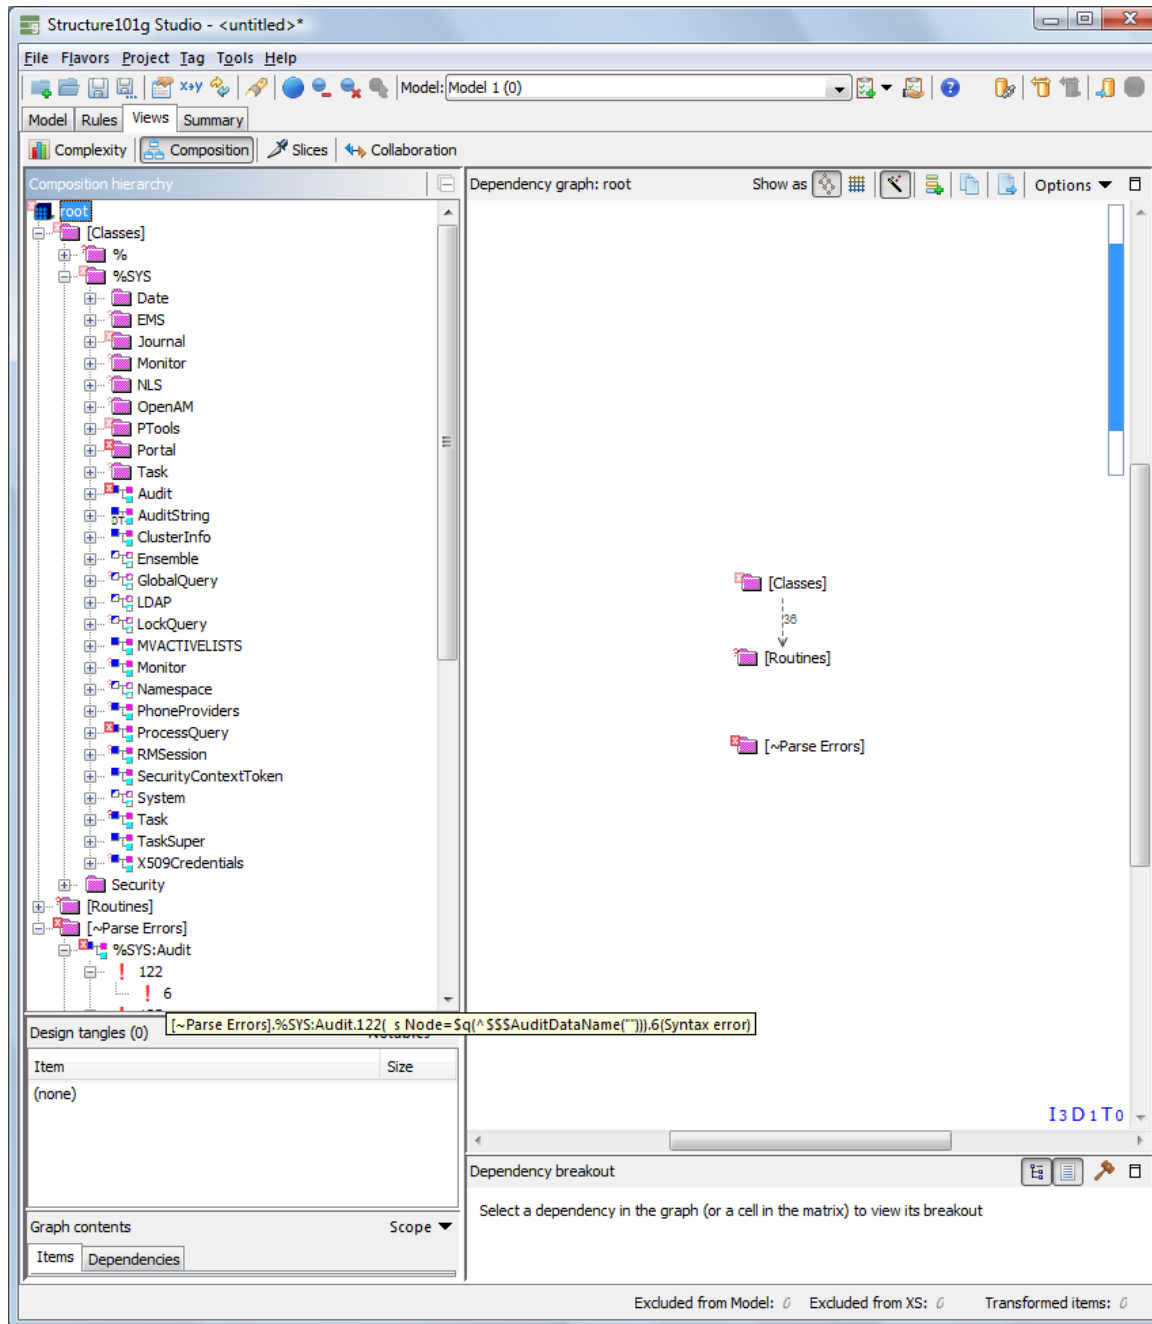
Structure101g Studio - <untitled>*

File Flavors Project Tag Tools Help

x-y Model: Model 1 (0)

Model Rules Views Summary

Complexity Composition Slices Collaboration

Composition hierarchy

root
[Classes]
%
%SYS
Date
EMS
Journal
Monitor
NLS
OpenAM
PTools
Portal
Task
Audit
AuditString
ClusterInfo
Ensemble
GlobalQuery
LDAP
LockQuery
MVACTIVELISTS
Monitor
Namespace
PhoneProviders
ProcessQuery
RMSession
SecurityContextToken
System
Task
TaskSuper
X509Credentials
Security
[Routines]
[~Parse Errors]
%SYS:Audit
122
6

Design tangles (0)

[~Parse Errors].%SYS:Audit.122( s Node=$q(^$$$AuditDataName(""))).6(Syntax error)

| Item | Size |
|---|---|
| (none) | |

Graph contents Scope

Items Dependencies

Dependency graph: root Show as Options

[Classes]
36
[Routines]
[~Parse Errors]

I3 D1 T0

Dependency breakout

Select a dependency in the graph (or a cell in the matrix) to view its breakout

Excluded from Model: 0 Excluded from XS: 0 Transformed items: 0